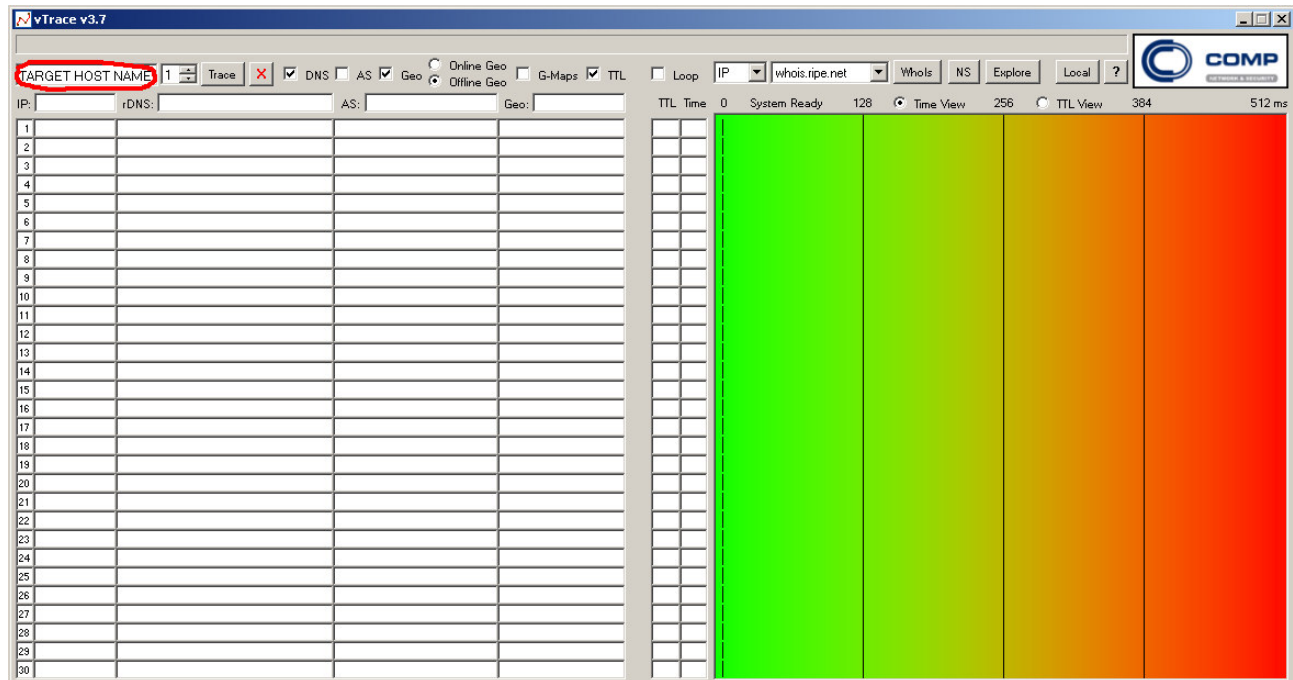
vTrace v3.7

TARGET HOST NAME 1 Trace X DNS AS Geo Online Geo Offline Geo G-Maps TTL Loop IP whois.ripe.net WhoIs NS Explore Local ?

COMP
NETWORK & SECURITY

IP: rDNS: AS: Geo: TTL Time 0 System Ready 128 Time View 256 TTL View 384 512 ms

1
2
3
4
5
6
7
8
9
10
11
12
13
14
15
16
17
18
19
20
21
22
23
24
25
26
27
28
29
30